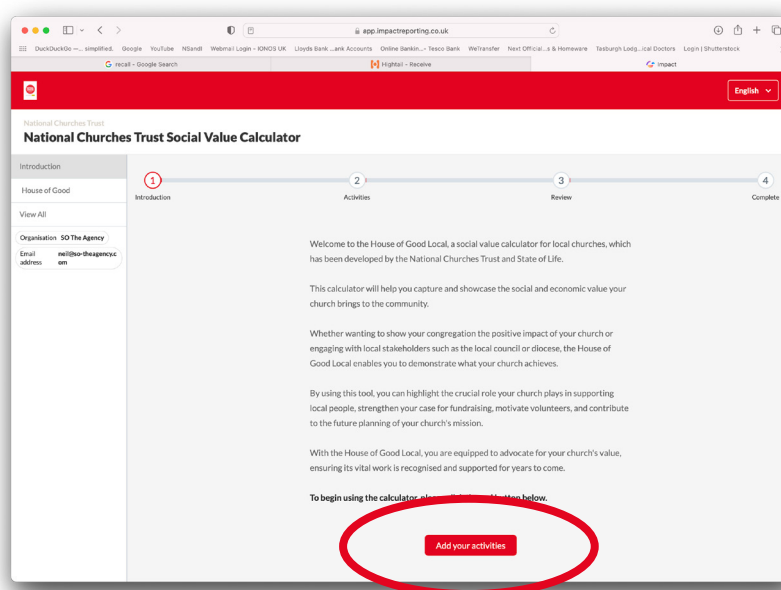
app.impactreporting.co.uk

DuckDuckGo —... simplified. Google YouTube NSandI Webmail Login - IONOS UK Lloyds Bank ...ank Accounts Online Bankin...- Tesco Bank WeTransfer Next Official...s & Homeware Tasburgh Lodg...ical Doctors Login | Shutterstock

recall - Google Search | Hightail - Receive | Impact

English

National Churches Trust

National Churches Trust Social Value Calculator

Introduction

House of Good

View All

Organisation SO The Agency

Email address neil@so-theagency.com

1 Introduction
2 Activities
3 Review
4 Complete

Welcome to the House of Good Local, a social value calculator for local churches, which has been developed by the National Churches Trust and State of Life.

This calculator will help you capture and showcase the social and economic value your church brings to the community.

Whether wanting to show your congregation the positive impact of your church or engaging with local stakeholders such as the local council or diocese, the House of Good Local enables you to demonstrate what your church achieves.

By using this tool, you can highlight the crucial role your church plays in supporting local people, strengthen your case for fundraising, motivate volunteers, and contribute to the future planning of your church's mission.

With the House of Good Local, you are equipped to advocate for your church's value, ensuring its vital work is recognised and supported for years to come.

To begin using the calculator, pl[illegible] button below.

Add your activities